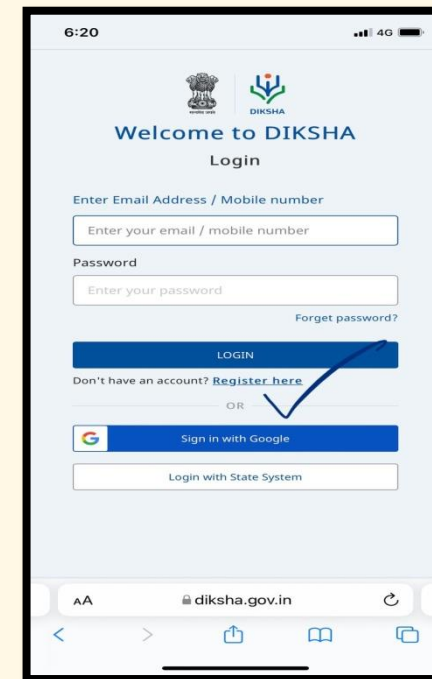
6:20

4G

सत्यमेव जयते

DIKSHA

Welcome to DIKSHA

Login

Enter Email Address / Mobile number

Enter your email / mobile number

Password

Enter your password

Forget password?

LOGIN

Don't have an account? Register here

OR

G Sign in with Google

Login with State System

AA diksha.gov.in